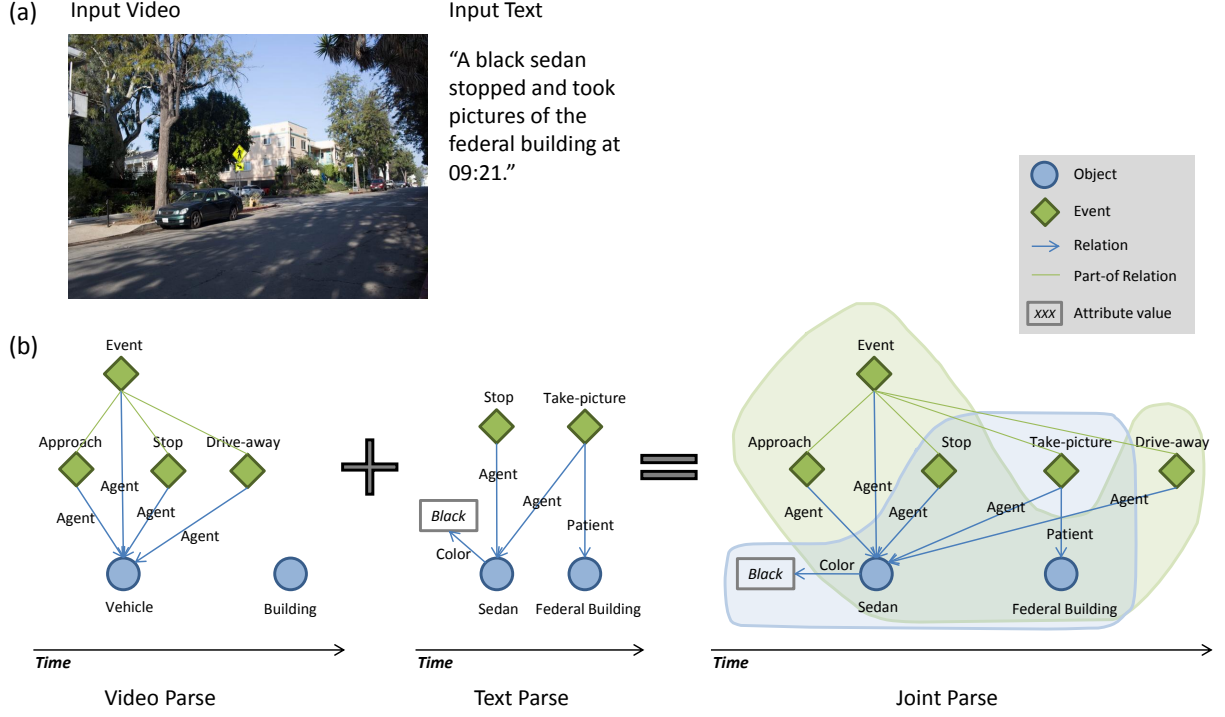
(a) Input Video

Input Text

"A black sedan stopped and took pictures of the federal building at 09:21."

Object
Event
Relation
Part-of Relation
xxx Attribute value

(b)

Event
Approach
Stop
Drive-away
Agent
Agent
Agent
Agent
Vehicle
Building
Time
Video Parse

Stop
Take-picture
Agent
Agent
Patient
Black
Color
Sedan
Federal Building
Time
Text Parse

Event
Approach
Stop
Take-picture
Drive-away
Agent
Agent
Agent
Agent
Agent
Patient
Black
Color
Sedan
Federal Building
Time
Joint Parse